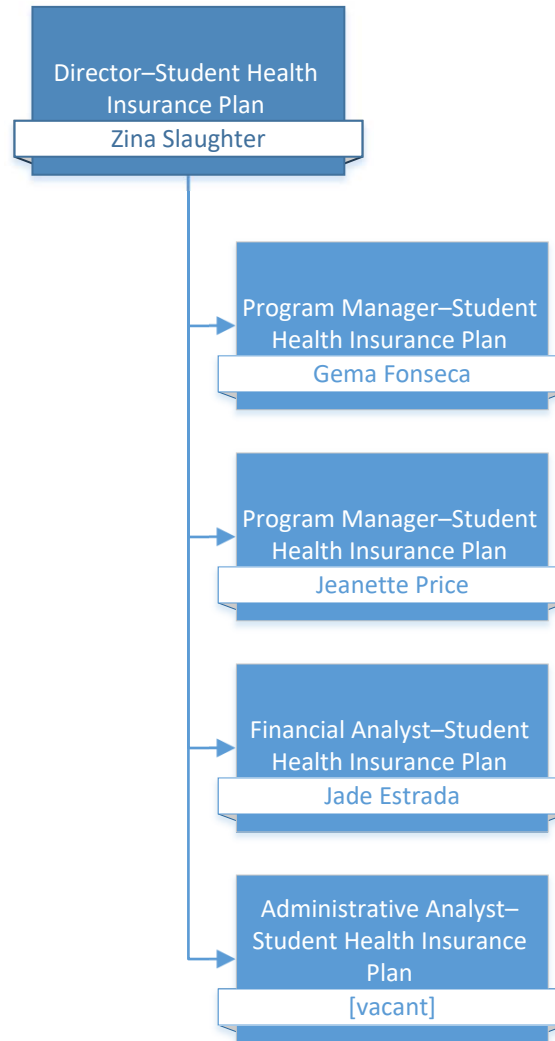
Director–Student Health Insurance Plan
Zina Slaughter

Program Manager–Student Health Insurance Plan
Gema Fonseca

Program Manager–Student Health Insurance Plan
Jeanette Price

Financial Analyst–Student Health Insurance Plan
Jade Estrada

Administrative Analyst–Student Health Insurance Plan
[vacant]